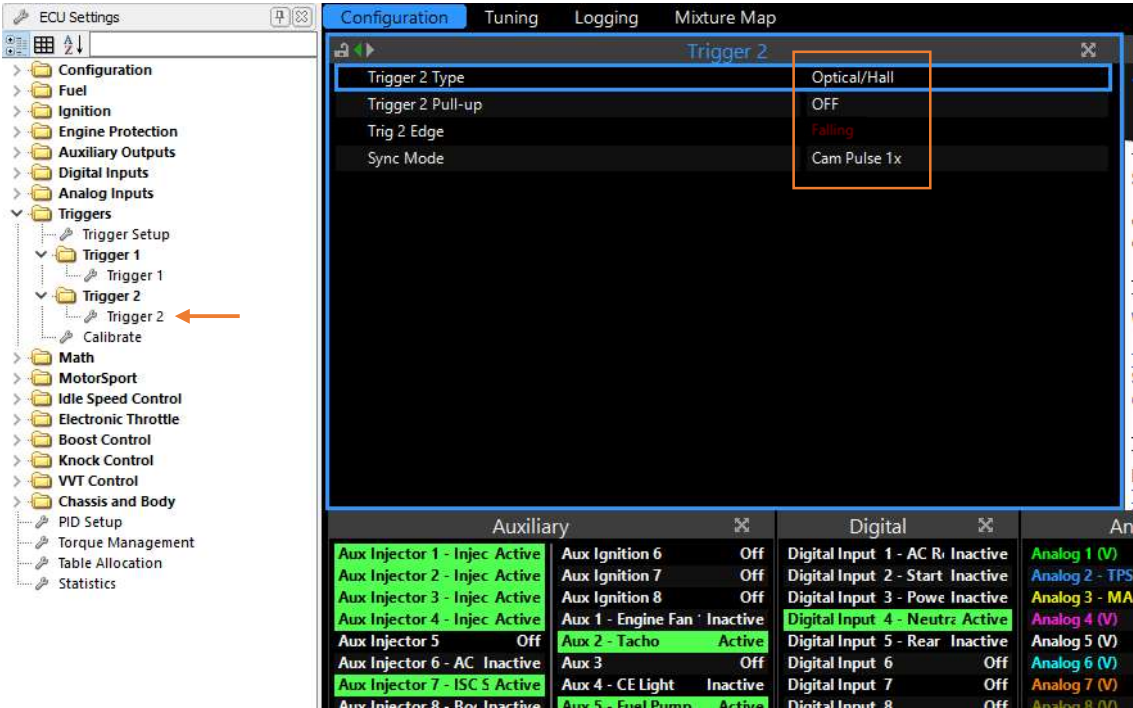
ECU Settings

Configuration
Fuel
Ignition
Engine Protection
Auxiliary Outputs
Digital Inputs
Analog Inputs
Triggers
Trigger Setup
Trigger 1
Trigger 1
Trigger 2
Trigger 2
Calibrate
Math
MotorSport
Idle Speed Control
Electronic Throttle
Boost Control
Knock Control
VVT Control
Chassis and Body
PID Setup
Torque Management
Table Allocation
Statistics

Configuration Tuning Logging Mixture Map

Trigger 2

| | |
|---|---|
| Trigger 2 Type | Optical/Hall |
| Trigger 2 Pull-up | OFF |
| Trig 2 Edge | Falling |
| Sync Mode | Cam Pulse 1x |

Auxiliary

| | |
|---|---|
| Aux Injector 1 - Injec | Active |
| Aux Injector 2 - Injec | Active |
| Aux Injector 3 - Injec | Active |
| Aux Injector 4 - Injec | Active |
| Aux Injector 5 | Off |
| Aux Injector 6 - AC | Inactive |
| Aux Injector 7 - ISC S | Active |
| Aux Injector 8 - Boo | Inactive |

| | |
|---|---|
| Aux Ignition 6 | Off |
| Aux Ignition 7 | Off |
| Aux Ignition 8 | Off |
| Aux 1 - Engine Fan | Inactive |
| Aux 2 - Tacho | Active |
| Aux 3 | Off |
| Aux 4 - CE Light | Inactive |
| Aux 5 - Fuel Pump | Active |

Digital

| | |
|---|---|
| Digital Input 1 - AC R | Inactive |
| Digital Input 2 - Start | Inactive |
| Digital Input 3 - Powe | Inactive |
| Digital Input 4 - Neutr | Active |
| Digital Input 5 - Rear | Inactive |
| Digital Input 6 | Off |
| Digital Input 7 | Off |
| Digital Input 8 | Off |

An

Analog 1 (V)
Analog 2 - TPS
Analog 3 - MA
Analog 4 (V)
Analog 5 (V)
Analog 6 (V)
Analog 7 (V)
Analog 8 (V)